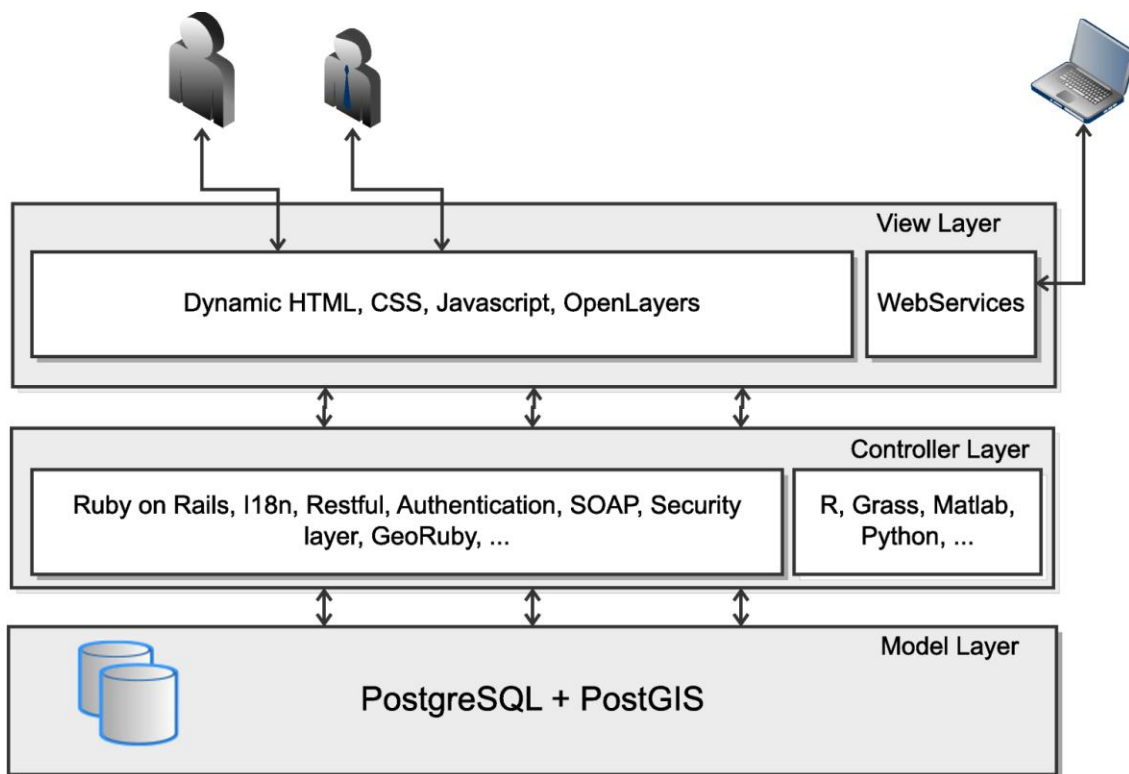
View Layer

Dynamic HTML, CSS, Javascript, OpenLayers

WebServices

Controller Layer

Ruby on Rails, I18n, Restful, Authentication, SOAP, Security layer, GeoRuby, ...

R, Grass, Matlab, Python, ...

Model Layer

PostgreSQL + PostGIS